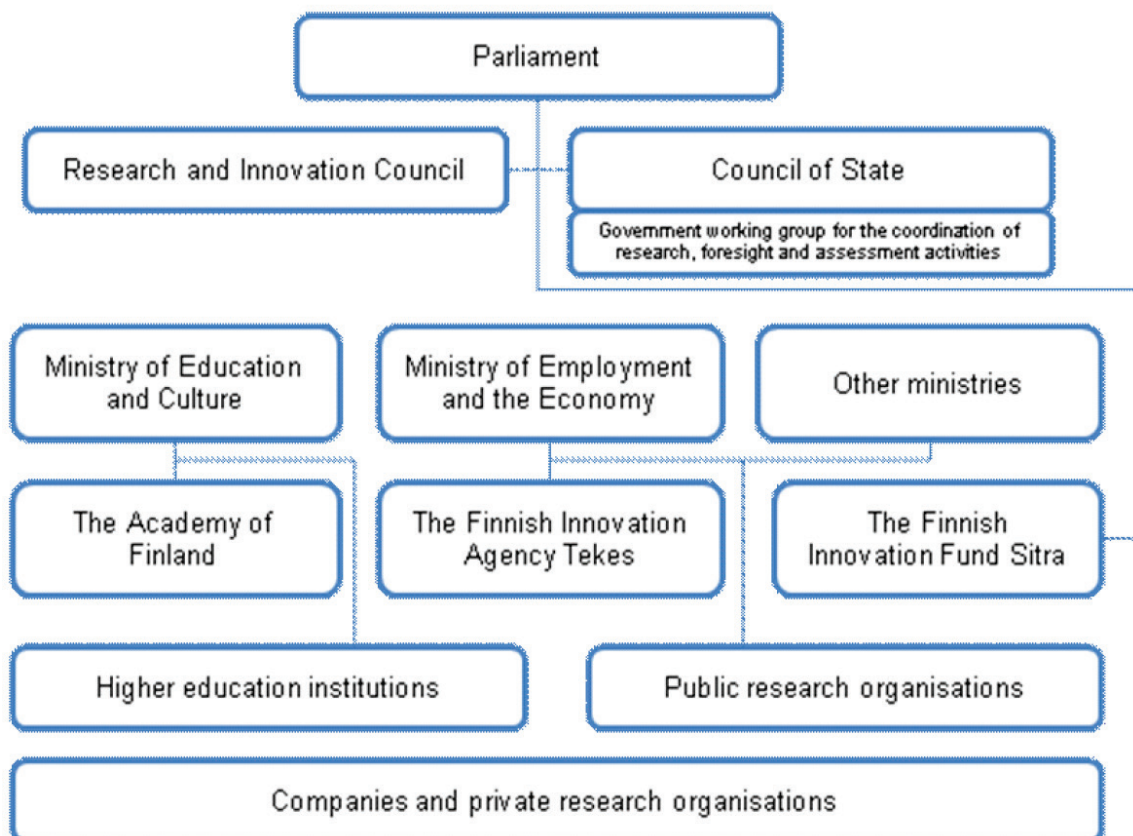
Parliament

Research and Innovation Council

Council of State

Government working group for the coordination of research, foresight and assessment activities

Ministry of Education and Culture

Ministry of Employment and the Economy

Other ministries

The Academy of Finland

The Finnish Innovation Agency Tekes

The Finnish Innovation Fund Sitra

Higher education institutions

Public research organisations

Companies and private research organisations